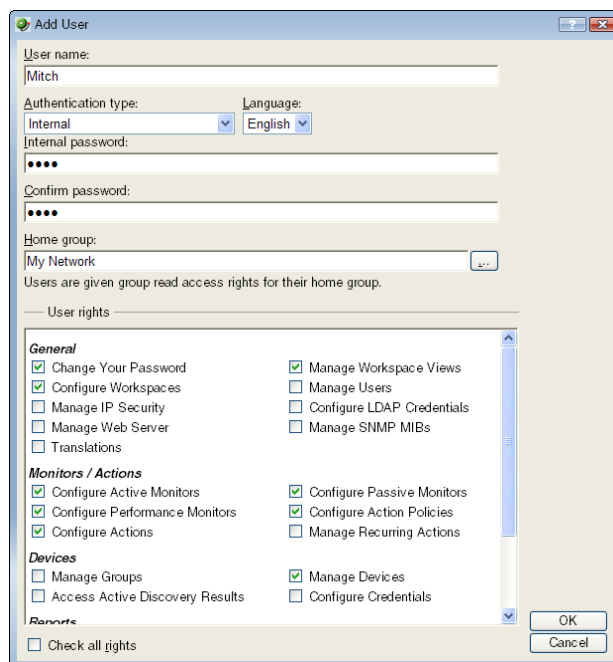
Add User

User name:
Mitch

Authentication type:
Internal

Language:
English

Internal password:
••••

Confirm password:
••••

Home group:
My Network
...

Users are given group read access rights for their home group.

User rights

General
Change Your Password
Manage Workspace Views
Configure Workspaces
Manage Users
Manage IP Security
Configure LDAP Credentials
Manage Web Server
Manage SNMP MIBs
Translations

Monitors / Actions
Configure Active Monitors
Configure Passive Monitors
Configure Performance Monitors
Configure Action Policies
Configure Actions
Manage Recurring Actions

Devices
Manage Groups
Manage Devices
Access Active Discovery Results
Configure Credentials

Reports

Check all rights

OK
Cancel